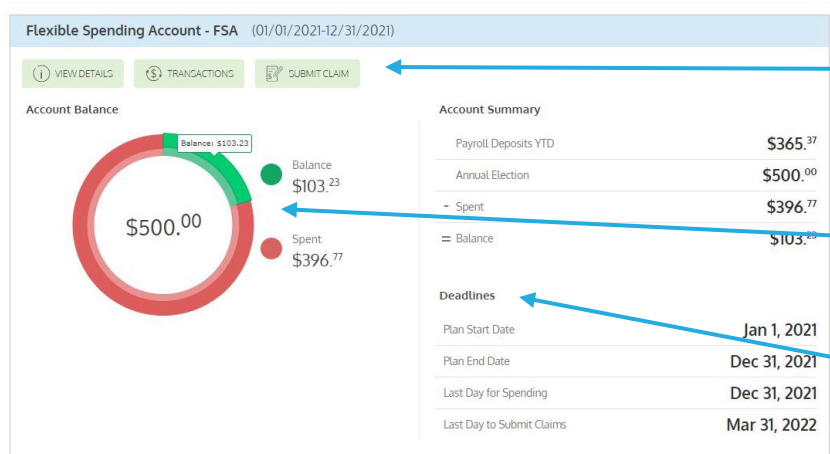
Flexible Spending Account - FSA (01/01/2021-12/31/2021)

VIEW DETAILS TRANSACTIONS SUBMIT CLAIM

Account Balance

Balance: $103.23

$500.$^{00}$

Balance
$103.^{23}$

Spent
$396.^{77}$

Account Summary

| | |
|---|---|
| Payroll Deposits YTD | $365.^{37}$ |
| Annual Election | $500.^{00}$ |
| - Spent | $396.^{77}$ |
| = Balance | $103.^{23}$ |

Deadlines

| | |
|---|---|
| Plan Start Date | Jan 1, 2021 |
| Plan End Date | Dec 31, 2021 |
| Last Day for Spending | Dec 31, 2021 |
| Last Day to Submit Claims | Mar 31, 2022 |